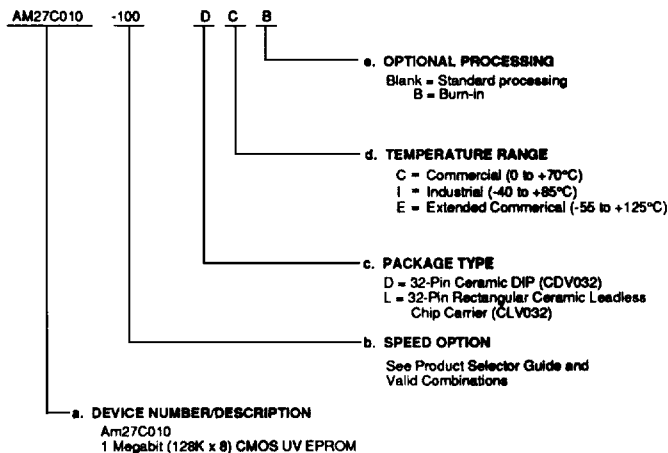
AM27C010 -100 D C B

e. OPTIONAL PROCESSING
Blank = Standard processing
B = Burn-in

d. TEMPERATURE RANGE
C = Commercial (0 to +70°C)
I = Industrial (-40 to +85°C)
E = Extended Commerical (-55 to +125°C)

c. PACKAGE TYPE
D = 32-Pin Ceramic DIP (CDV032)
L = 32-Pin Rectangular Ceramic Leadless Chip Carrier (CLV032)

b. SPEED OPTION
See Product Selector Guide and Valid Combinations

a. DEVICE NUMBER/DESCRIPTION
Am27C010
1 Megabit (128K x 8) CMOS UV EPROM